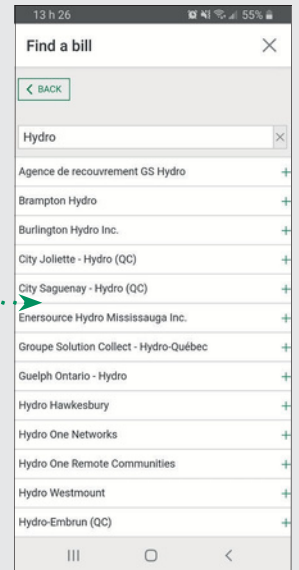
13 h 26

55%

Find a bill

×

< BACK

Hydro

×

Agence de recouvrement GS Hydro +

Brampton Hydro +

Burlington Hydro Inc. +

City Joliette - Hydro (QC) +

City Saguenay - Hydro (QC) +

Enersource Hydro Mississauga Inc. +

Groupe Solution Collect - Hydro-Québec +

Guelph Ontario - Hydro +

Hydro Hawkesbury +

Hydro One Networks +

Hydro One Remote Communities +

Hydro Westmount +

Hydro-Embrun (QC) +